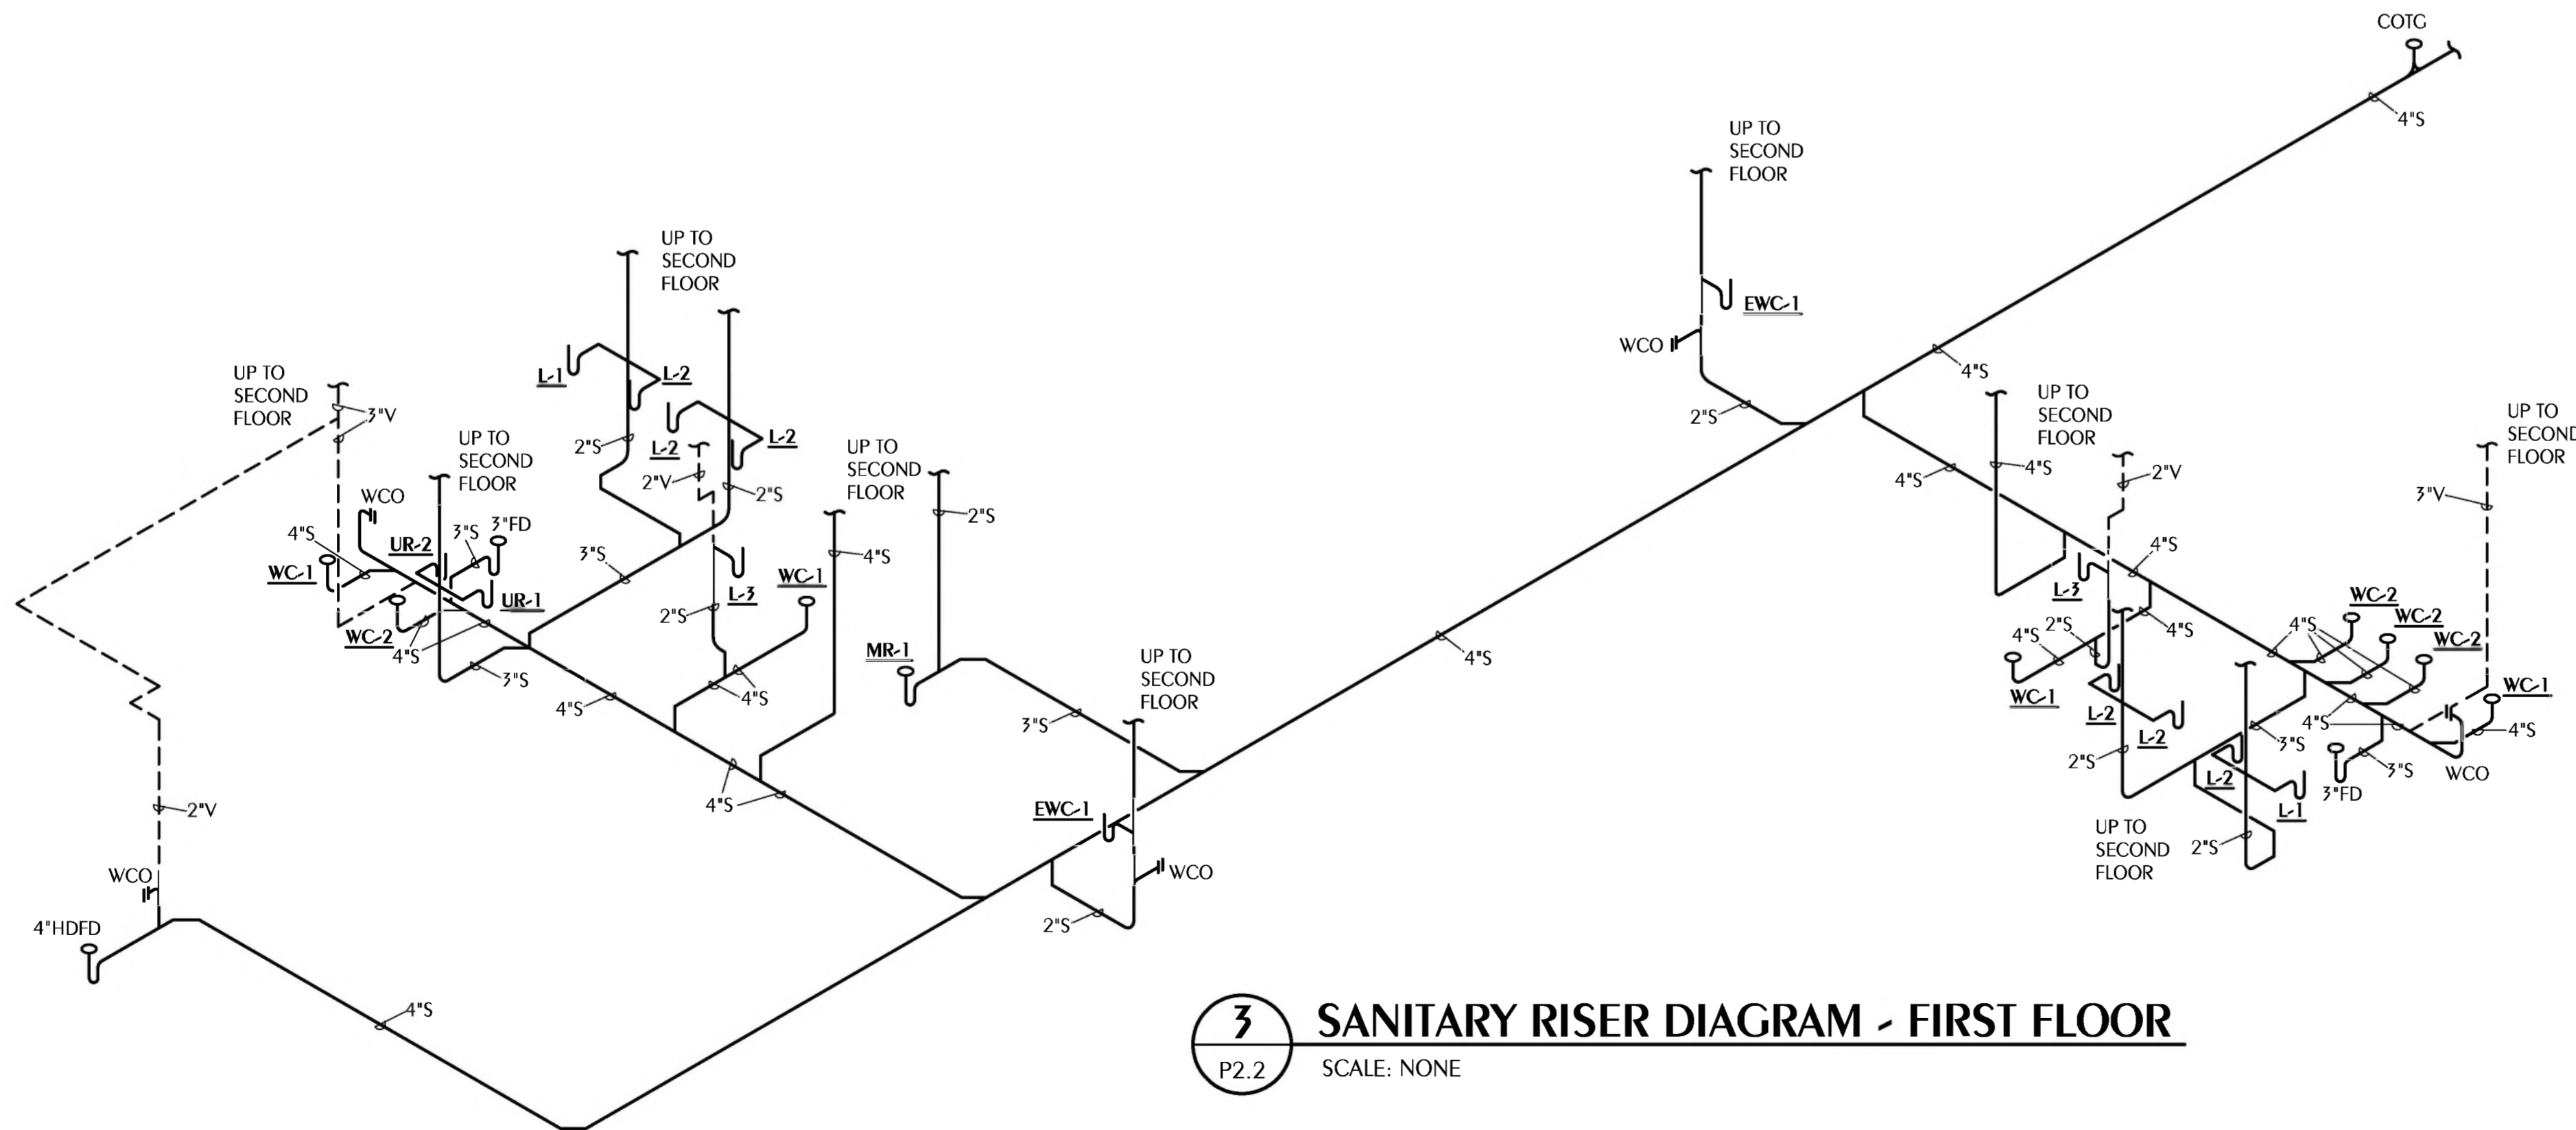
COTG

4"S

UP TO SECOND FLOOR

EWC-1

WCO

4"S

2"S

UP TO SECOND FLOOR

UP TO SECOND FLOOR

L-1

L-2

L-2

2"S

L-2

2"V

2"S

UP TO SECOND FLOOR

2"S

UP TO SECOND FLOOR

3"V

UP TO SECOND FLOOR

WCO

4"S

UR-2

3"S

3"FD

WC-1

UR-1

WC-2

4"S

3"S

3"S

L-3

2"S

WC-1

4"S

MR-1

4"S

4"S

4"S

3"S

UP TO SECOND FLOOR

EWC-1

WCO

2"S

4"S

UP TO SECOND FLOOR

4"S

4"S

2"V

UP TO SECOND FLOOR

3"V

4"S

L-3

4"S

4"S

2"S

WC-2

WC-2

WC-2

4"S

WC-1

WC-1

L-2

4"S

4"S

L-2

3"S

2"S

3"S

WCO

L-2

3"FD

L-1

UP TO SECOND FLOOR

2"S

2"V

WCO

4"HDFD

4"S

3

P2.2

SANITARY RISER DIAGRAM - FIRST FLOOR

SCALE: NONE